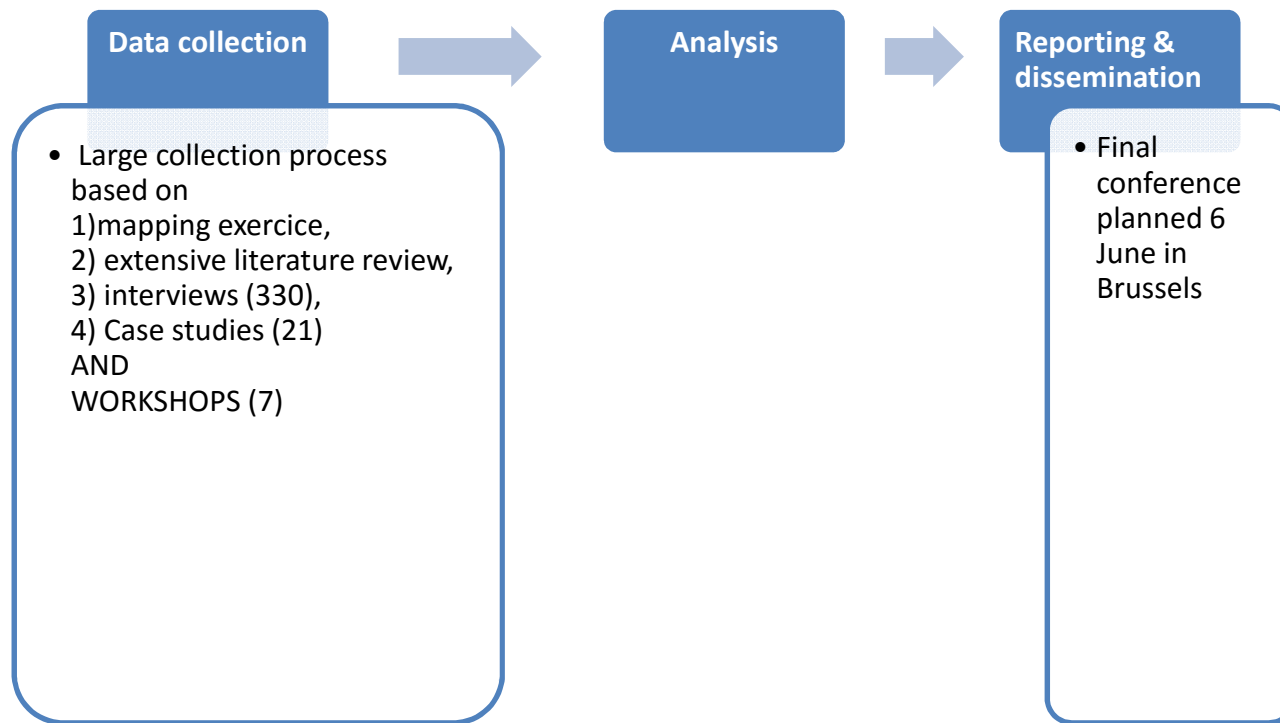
Data collection

• Large collection process based on
1)mapping exercice,
2) extensive literature review,
3) interviews (330),
4) Case studies (21)
AND
WORKSHOPS (7)

Analysis

Reporting & dissemination

• Final conference planned 6 June in Brussels